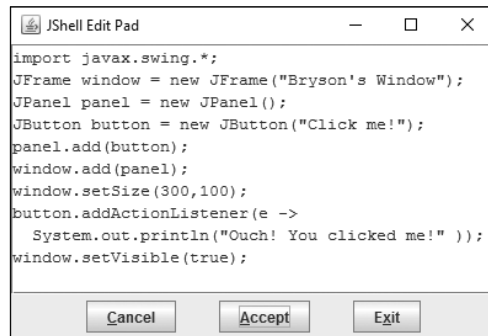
JShell Edit Pad

import javax.swing.*;
JFrame window = new JFrame("Bryson's Window");
JPanel panel = new JPanel();
JButton button = new JButton("Click me!");
panel.add(button);
window.add(panel);
window.setSize(300,100);
button.addActionListener(e ->
  System.out.println("Ouch! You clicked me!" ));
window.setVisible(true);

Cancel
Accept
Exit